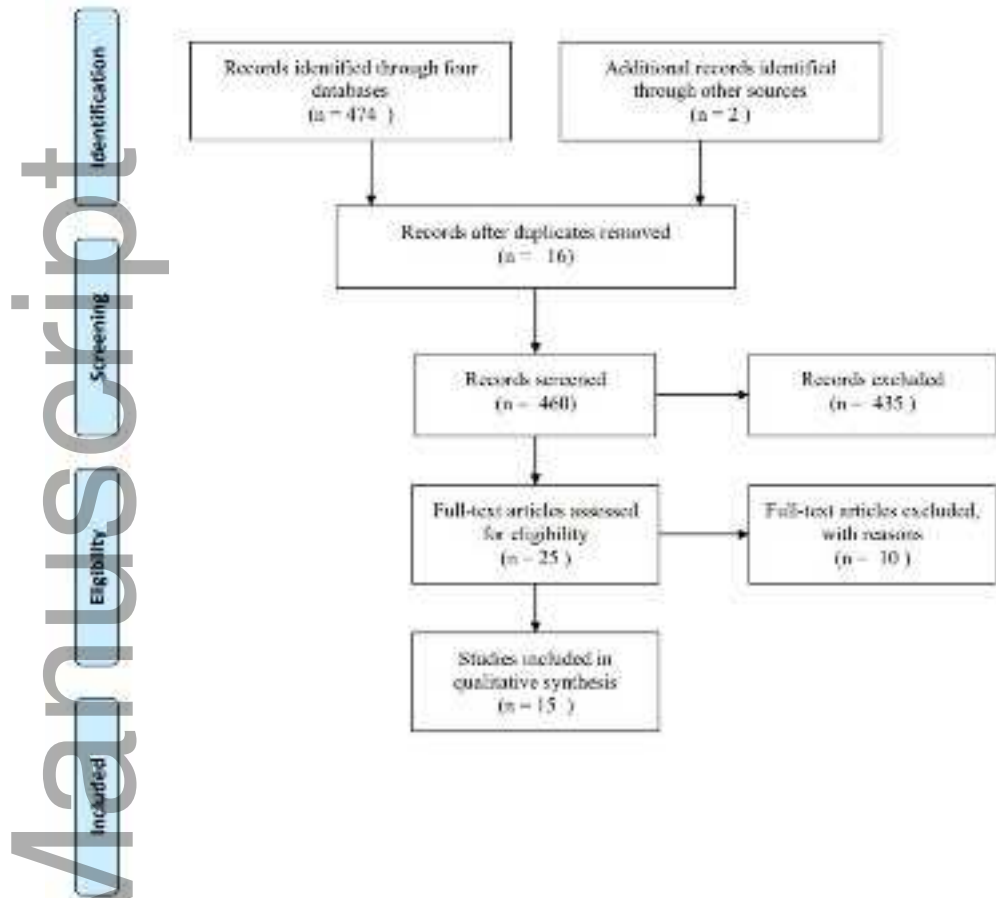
Identification

Records identified through four databases
(n = 474 )

Additional records identified through other sources
(n = 2 )

Records after duplicates removed
(n = 16)

Screening

Records screened
(n = 460)

Records excluded
(n = 435 )

Eligibility

Full-text articles assessed for eligibility
(n = 25 )

Full-text articles excluded, with reasons
(n = 10 )

Included

Studies included in qualitative synthesis
(n = 15 )

Manuscript